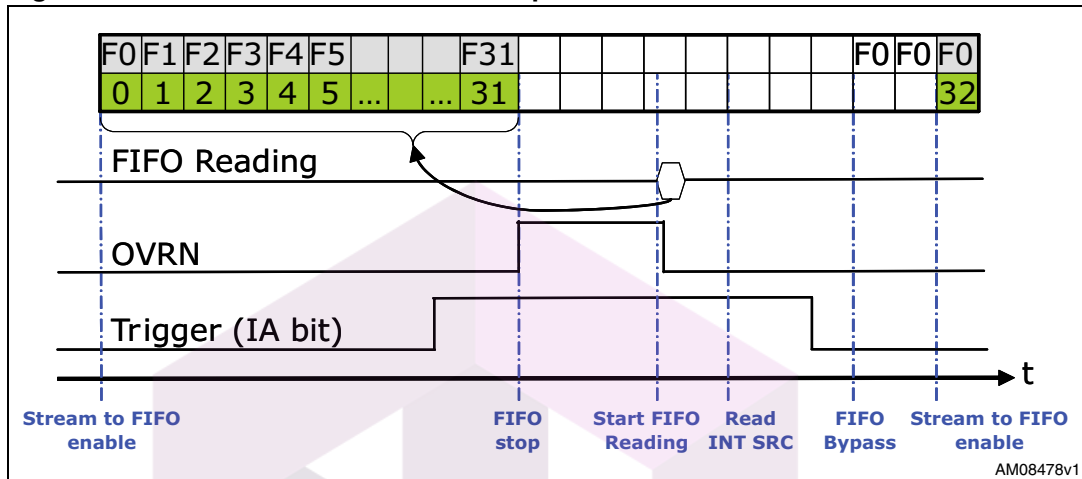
| F0 | F1 | F2 | F3 | F4 | F5 | | | F31 | | | | | | | | | F0 | F0 | F0 |
|---|---|---|---|---|---|---|---|---|---|---|---|---|---|---|---|---|---|---|---|
| 0 | 1 | 2 | 3 | 4 | 5 | ... | ... | 31 | | | | | | | | | | | 32 |

FIFO Reading

OVRN

Trigger (IA bit)

t

Stream to FIFO enable

FIFO stop

Start FIFO Reading

Read INT SRC

FIFO Bypass

Stream to FIFO enable

AM08478v1